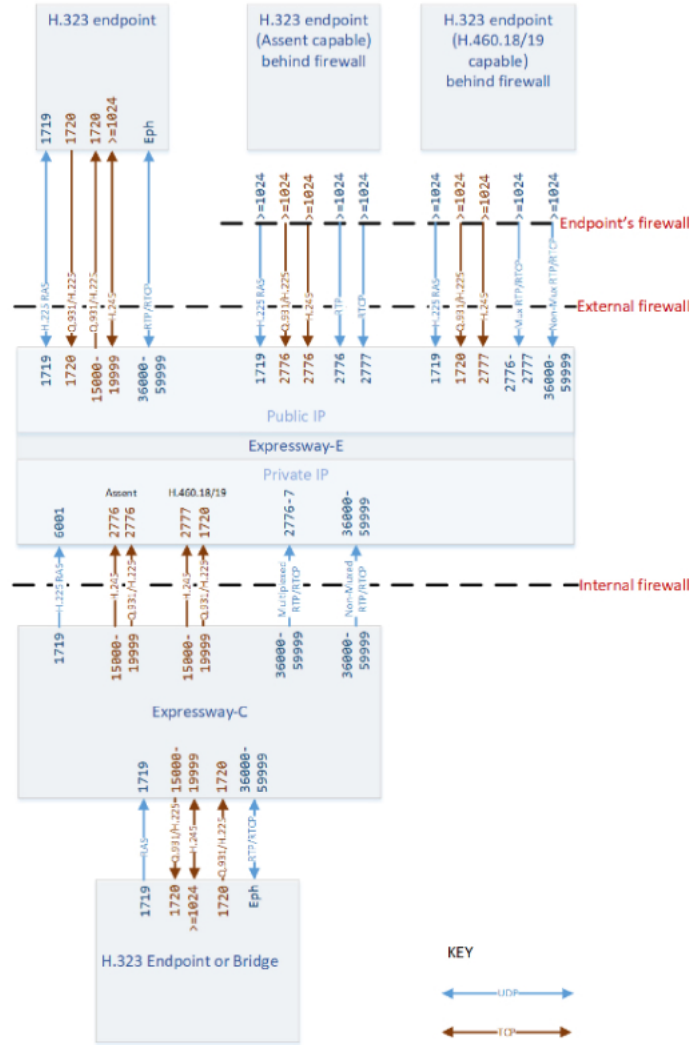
H.323 endpoint

H.323 endpoint (Assent capable) behind firewall

H.323 endpoint (H.460.18/19 capable) behind firewall

1719
1720
1720
>=1024
Eph

>=1024
>=1024
>=1024
>=1024
>=1024

>=1024
>=1024
>=1024
>=1024
>=1024

Endpoint's firewall

H.225 RAS
Q.931/H.225
Q.931/H.225
H.245
RTP/RTCP

H.225 RAS
Q.931/H.225
H.245
RTP
RTCP

H.225 RAS
Q.931/H.225
H.245
Mux RTP/RTCP
Non-Mux RTP/RTCP

External firewall

1719
1720
15000-19999
36000-59999

1719
2776
2776
2776
2777

1719
1720
2777
2776-2777
36000-59999

Public IP

Expressway-E

Private IP

Assent
H.460.18/19

6001
2776
2776
2777
1720
2776-7
36000-59999

H.225 RAS
H.245
Q.931/H.225
H.245
Q.931/H.225
Multiplexed RTP/RTCP
Non-Muxed RTP/RTCP

Internal firewall

1719
15000-19999
15000-19999
36000-59999
36000-59999

Expressway-C

1719
15000-19999
1720
36000-59999

RAS
Q.931/H.225
H.245
Q.931/H.225
RTP/RTCP

1719
1720
>=1024
1720
Eph

H.323 Endpoint or Bridge

KEY

UDP

TCP